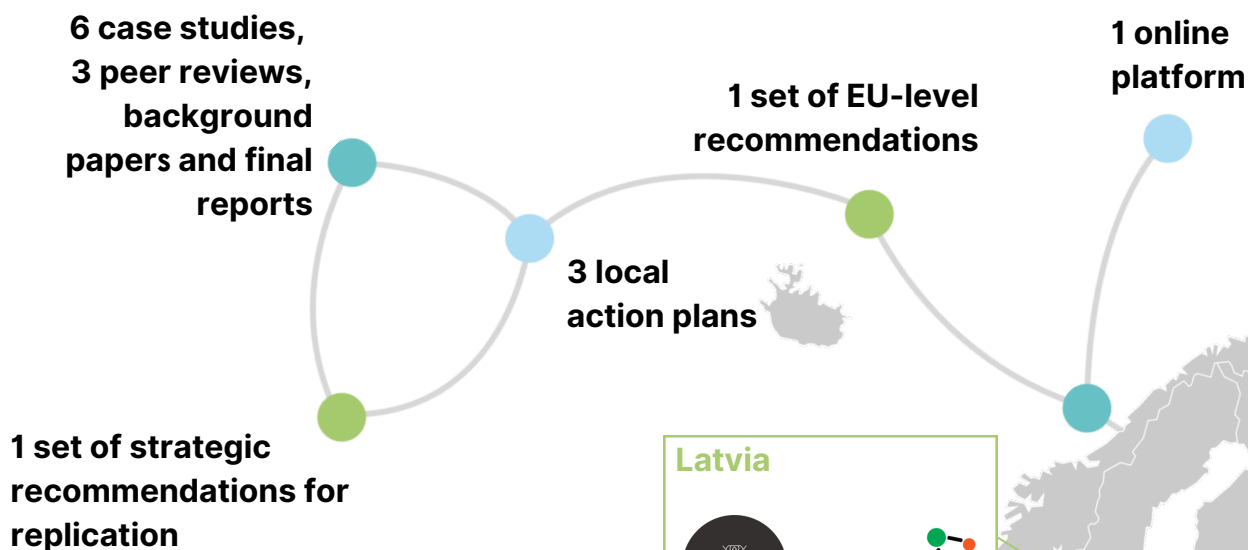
6 case studies, 3 peer reviews, background papers and final reports

1 set of EU-level recommendations

1 online platform

3 local action plans

1 set of strategic recommendations for replication

Latvia